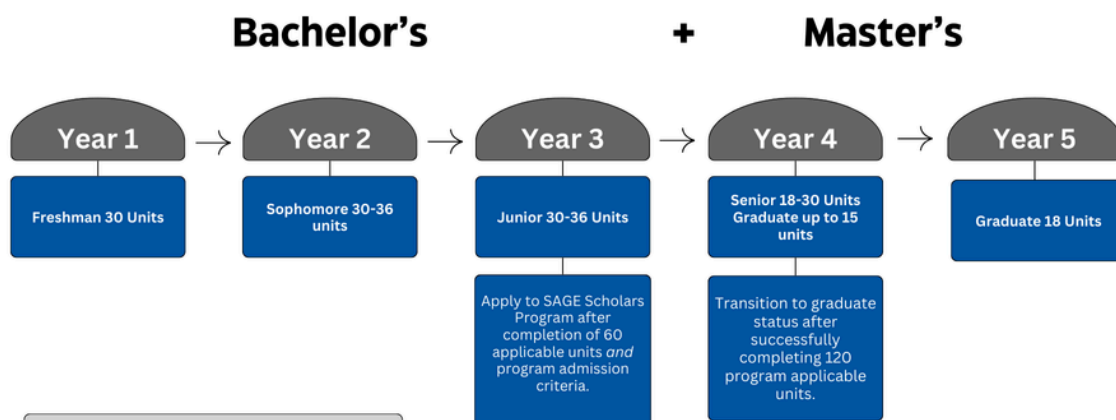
Bachelor's + Master's

Year 1

Freshman 30 Units

Year 2

Sophomore 30-36 units

Year 3

Junior 30-36 Units

Apply to SAGE Scholars Program after completion of 60 applicable units *and* program admission criteria.

Year 4

Senior 18-30 Units Graduate up to 15 units

Transition to graduate status after successfully completing 120 program applicable units.

Year 5

Graduate 18 Units